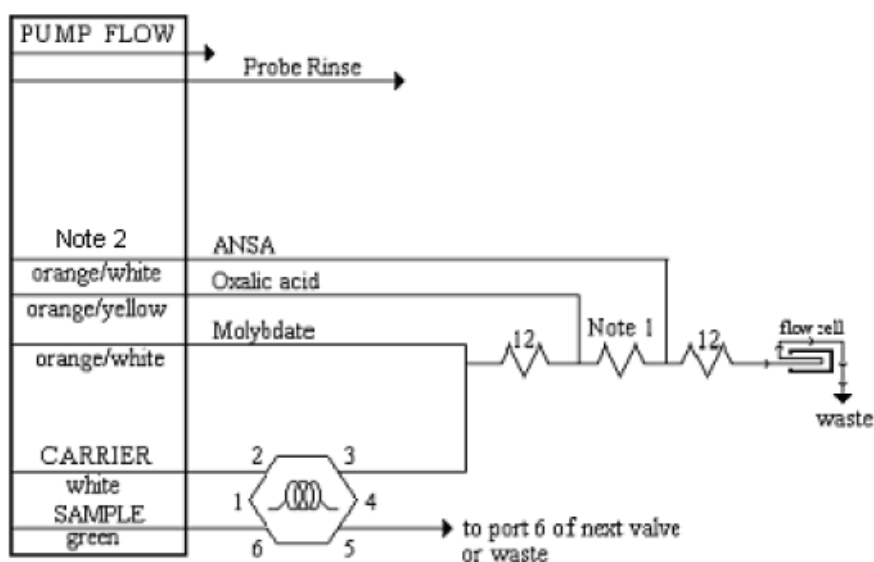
PUMP FLOW

Probe Rinse

Note 2
orange/white
orange/yellow
orange/white

ANSA
Oxalic acid
Molybdate

12
Note 1
12

flow cell

waste

CARRIER
white
SAMPLE
green

2
3
1
4
6
5

to port 6 of next valve or waste